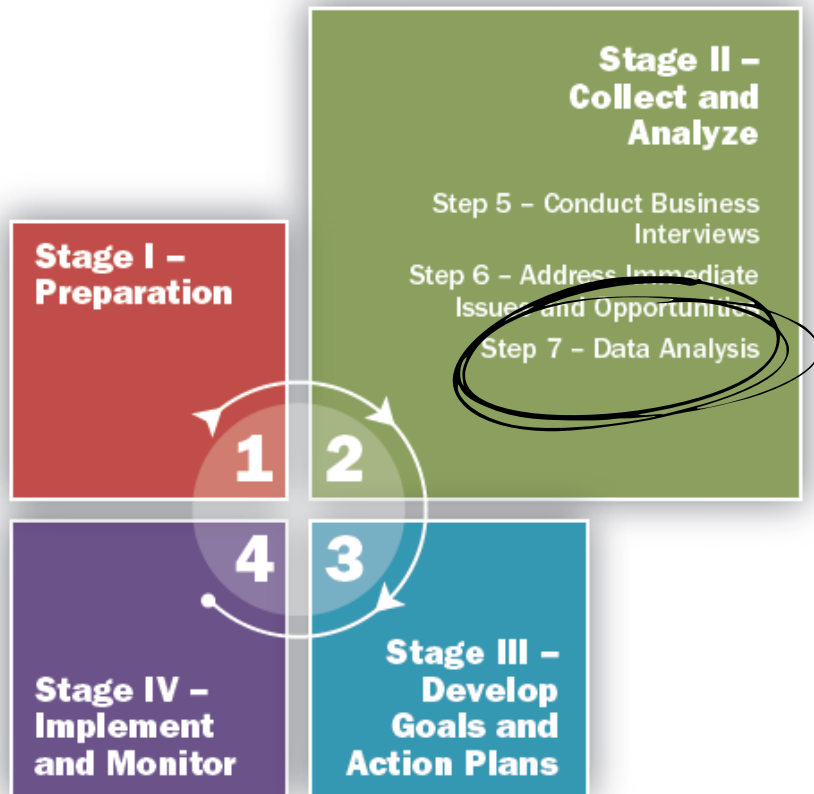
Stage II – Collect and Analyze

Step 5 – Conduct Business Interviews

Step 6 – Address Immediate Issues and Opportunities

Step 7 – Data Analysis

Stage I – Preparation

1

2

4

3

Stage IV – Implement and Monitor

Stage III – Develop Goals and Action Plans